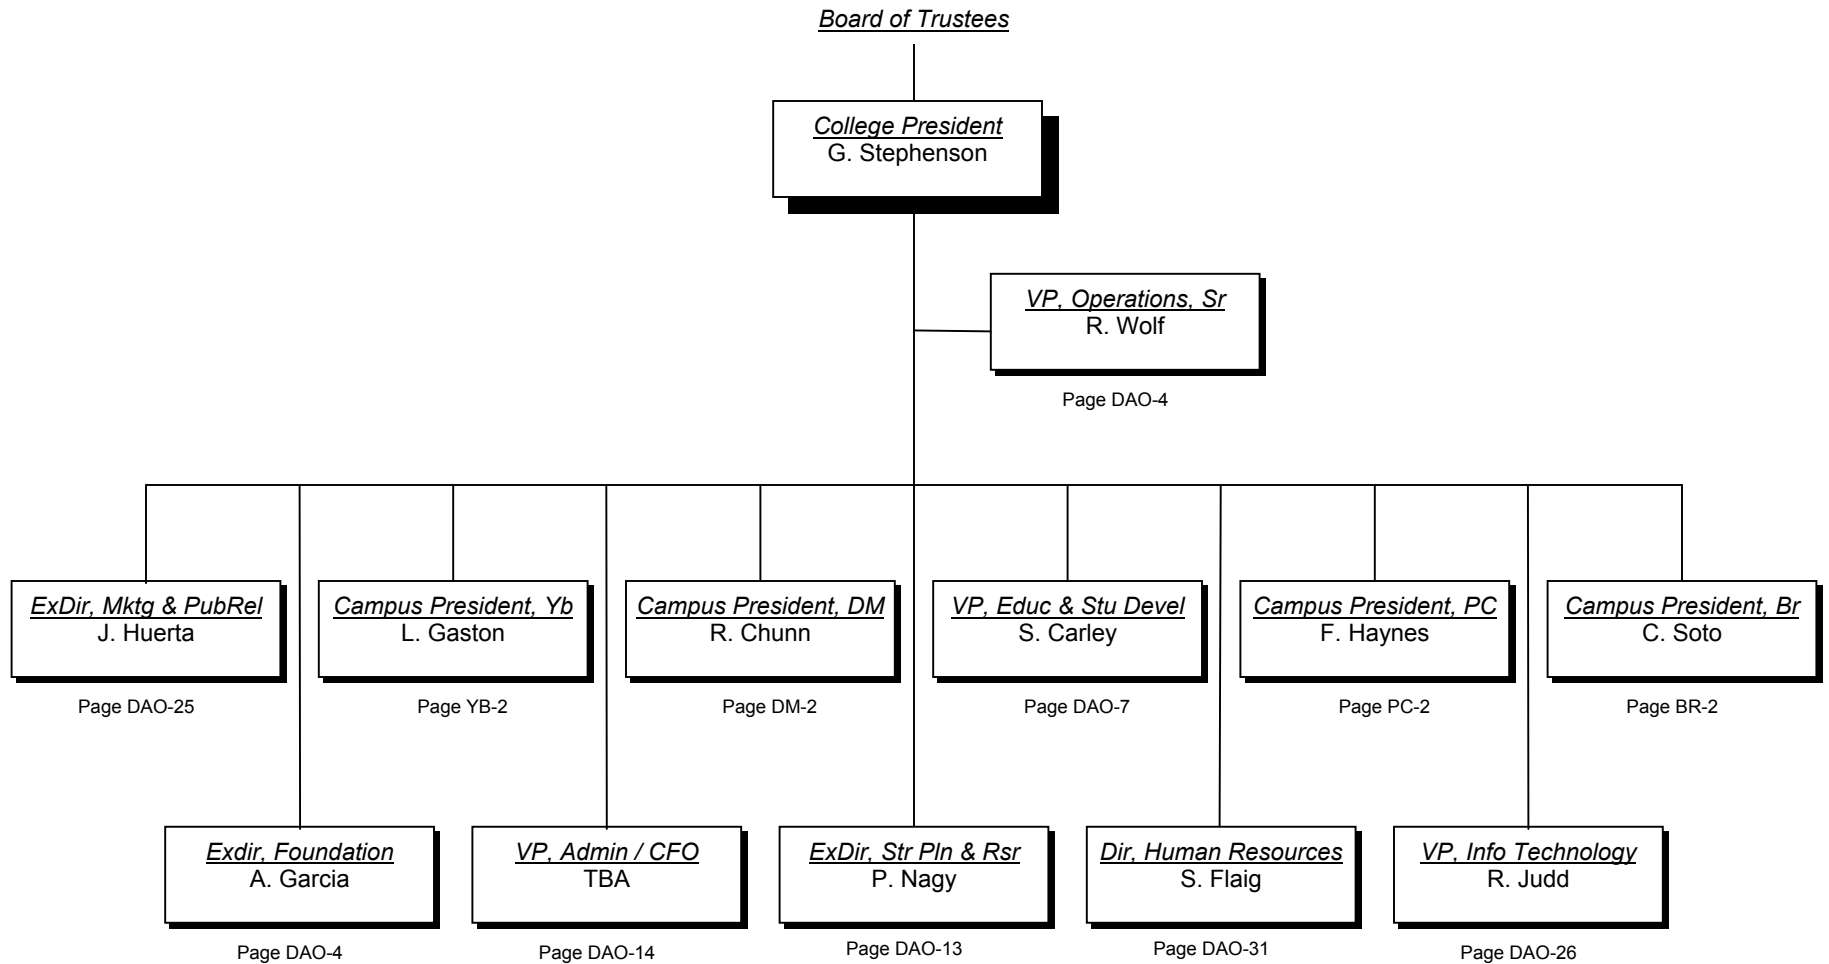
Board of Trustees

College President
G. Stephenson

VP, Operations, Sr
R. Wolf

Page DAO-4

ExDir, Mktg & PubRel
J. Huerta

Page DAO-25

Campus President, Yb
L. Gaston

Page YB-2

Campus President, DM
R. Chunn

Page DM-2

VP, Educ & Stu Devel
S. Carley

Page DAO-7

Campus President, PC
F. Haynes

Page PC-2

Campus President, Br
C. Soto

Page BR-2

Exdir, Foundation
A. Garcia

Page DAO-4

VP, Admin / CFO
TBA

Page DAO-14

ExDir, Str Pln & Rsr
P. Nagy

Page DAO-13

Dir, Human Resources
S. Flaig

Page DAO-31

VP, Info Technology
R. Judd

Page DAO-26